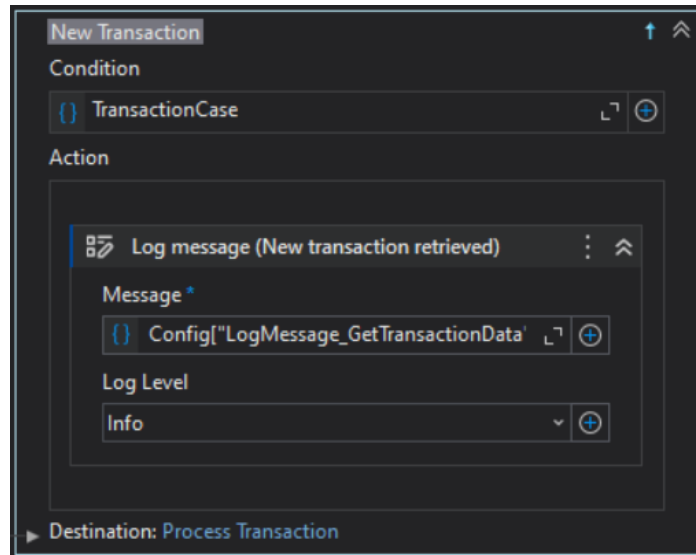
New Transaction

Condition

{} TransactionCase

Action

Log message (New transaction retrieved)

Message *

{} Config["LogMessage_GetTransactionData'

Log Level

Info

Destination: Process Transaction